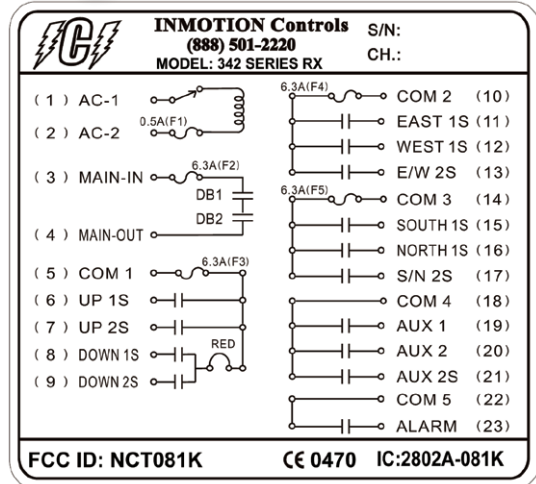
IC

INMOTION Controls
(888) 501-2220
MODEL: 342 SERIES RX

S/N:
CH.:

(1) AC-1
(2) AC-2
0.5A(F1)
(3) MAIN-IN
6.3A(F2)
DB1
DB2
(4) MAIN-OUT
(5) COM 1
6.3A(F3)
(6) UP 1S
(7) UP 2S
(8) DOWN 1S
RED
(9) DOWN 2S

6.3A(F4)
COM 2 (10)
EAST 1S (11)
WEST 1S (12)
E/W 2S (13)
6.3A(F5)
COM 3 (14)
SOUTH 1S (15)
NORTH 1S (16)
S/N 2S (17)
COM 4 (18)
AUX 1 (19)
AUX 2 (20)
AUX 2S (21)
COM 5 (22)
ALARM (23)

FCC ID: NCT081K
CE 0470
IC:2802A-081K